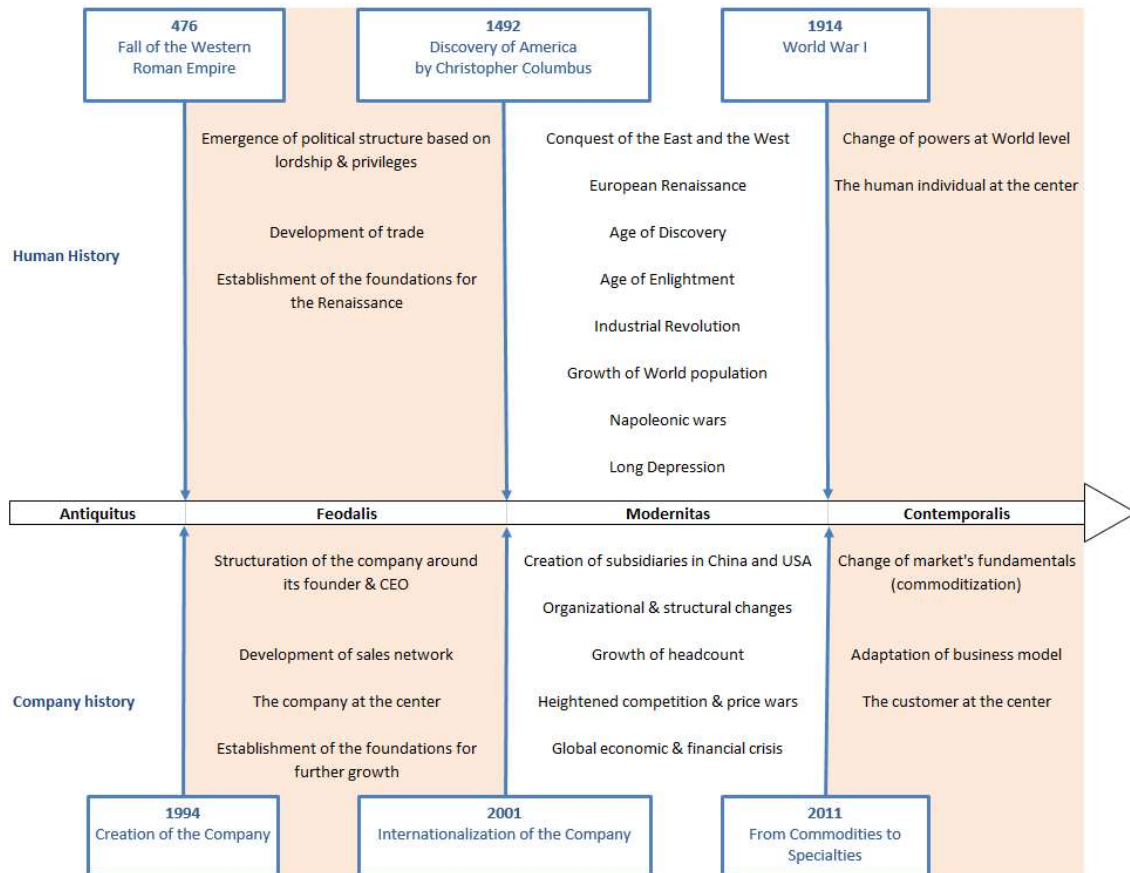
476
Fall of the Western Roman Empire

1492
Discovery of America by Christopher Columbus

1914
World War I

Emergence of political structure based on lordship & privileges

Development of trade

Establishment of the foundations for the Renaissance

Conquest of the East and the West

European Renaissance

Age of Discovery

Age of Enlightment

Industrial Revolution

Growth of World population

Napoleonic wars

Long Depression

Change of powers at World level

The human individual at the center

Human History

| Antiquitus | Feodalis | Modernitas | Contemporalis |
|---|---|---|---|

Structuration of the company around its founder & CEO

Development of sales network

The company at the center

Establishment of the foundations for further growth

Creation of subsidiaries in China and USA

Organizational & structural changes

Growth of headcount

Heightened competition & price wars

Global economic & financial crisis

Change of market's fundamentals (commoditization)

Adaptation of business model

The customer at the center

Company history

1994
Creation of the Company

2001
Internationalization of the Company

2011
From Commodities to Specialties